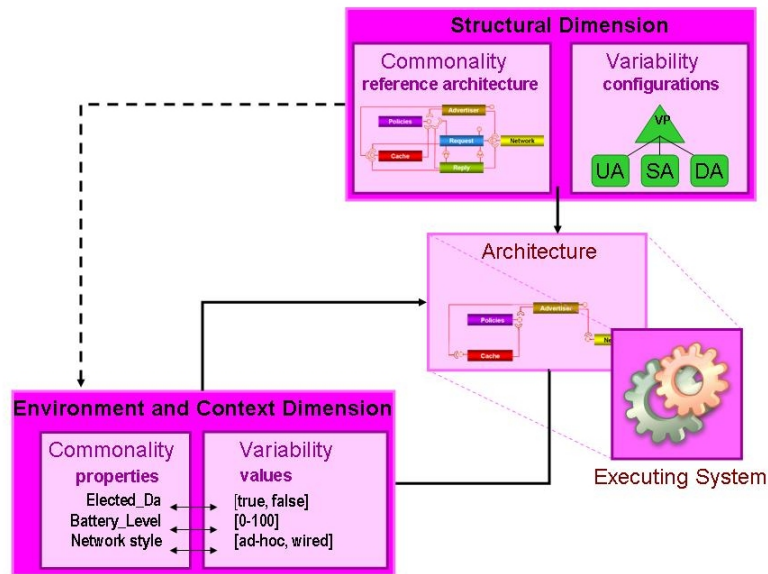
Structural Dimension

Commonality
reference architecture

Advertiser
Policies
Request
Network
Cache
Reply

Variability
configurations

VP
UA
SA
DA

Architecture

Advertiser
Policies
Cache
Ne

Executing System

Environment and Context Dimension

Commonality
properties

Elected_Da
Battery_Level
Network style

Variability
values

[true, false]
[0-100]
[ad-hoc, wired]